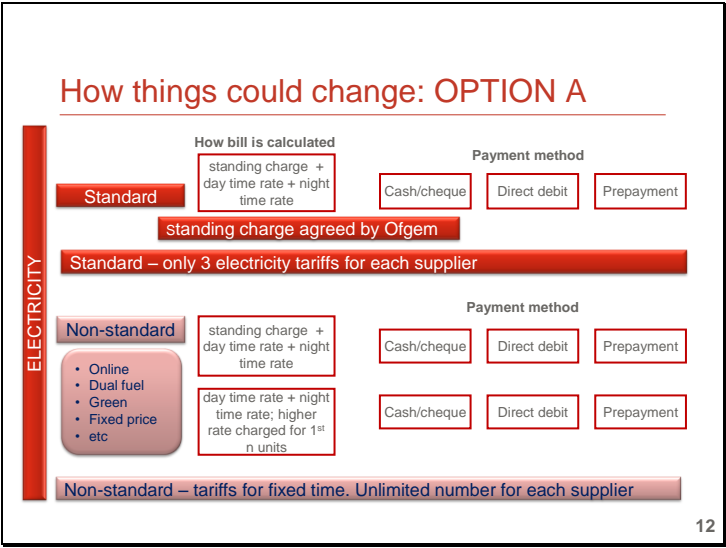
How things could change: OPTION A

ELECTRICITY

How bill is calculated

Standard

standing charge + day time rate + night time rate

Payment method

Cash/cheque

Direct debit

Prepayment

standing charge agreed by Ofgem

Standard – only 3 electricity tariffs for each supplier

Payment method

Non-standard

standing charge + day time rate + night time rate

Cash/cheque

Direct debit

Prepayment

- Online
- Dual fuel
- Green
- Fixed price
- etc

day time rate + night time rate; higher rate charged for 1$^{st}$ n units

Cash/cheque

Direct debit

Prepayment

Non-standard – tariffs for fixed time. Unlimited number for each supplier

12